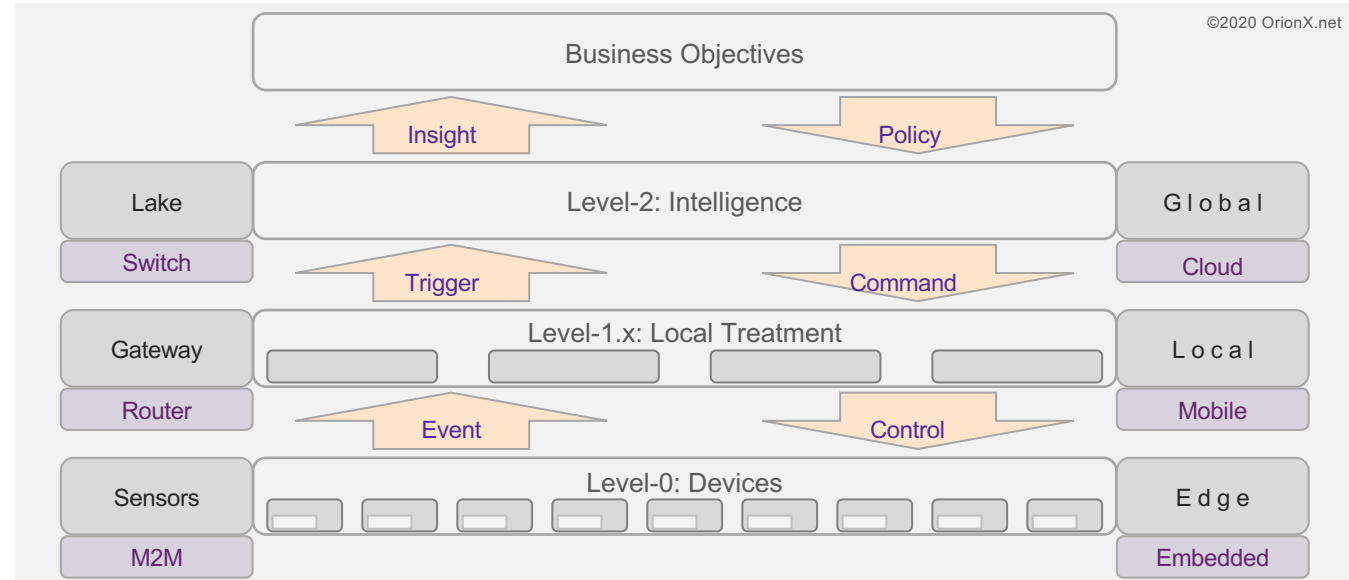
©2020 OrionX.net

Business Objectives

Insight

Policy

Lake

Switch

Level-2: Intelligence

Global

Cloud

Trigger

Command

Gateway

Router

Level-1.x: Local Treatment

Local

Mobile

Event

Control

Sensors

M2M

Level-0: Devices

Edge

Embedded